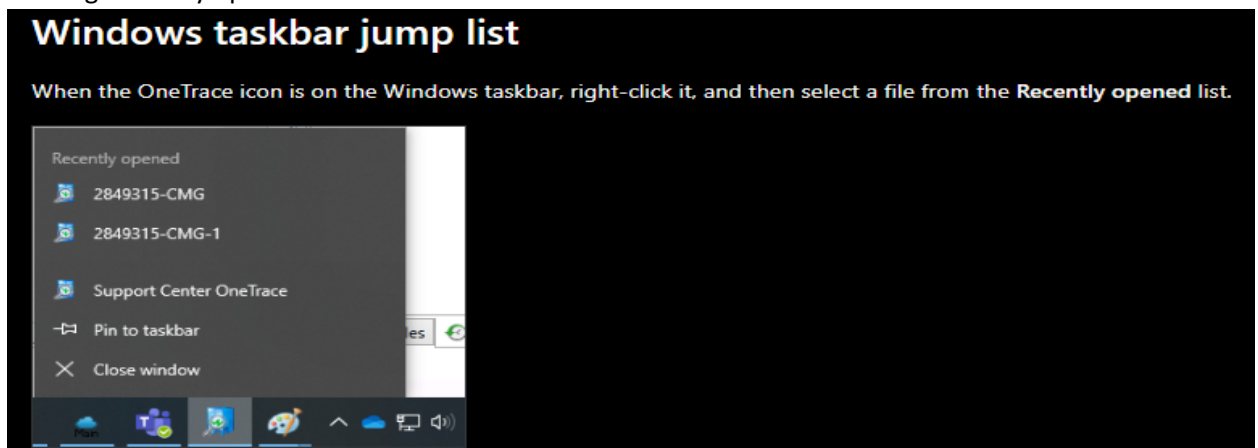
Windows taskbar jump list

When the OneTrace icon is on the Windows taskbar, right-click it, and then select a file from the **Recently opened** list.

Recently opened
2849315-CMG
2849315-CMG-1
Support Center OneTrace
Pin to taskbar
Close window